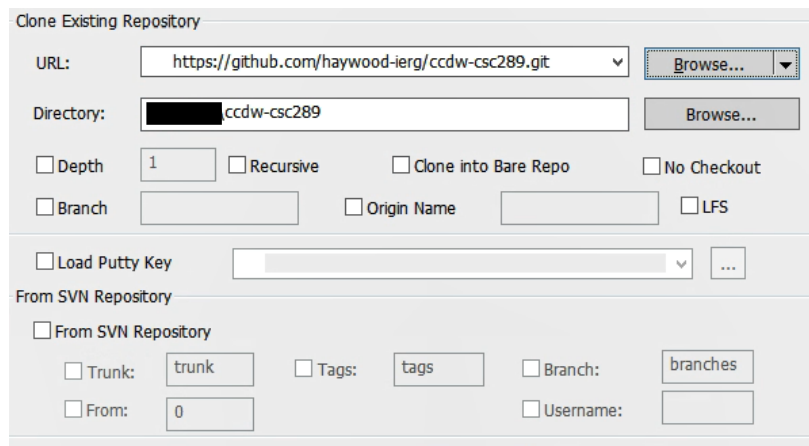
Clone Existing Repository

URL: https://github.com/haywood-ierg/ccdw-csc289.git Browse...

Directory: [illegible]\ccdw-csc289 Browse...

Depth 1 Recursive Clone into Bare Repo No Checkout

Branch Origin Name LFS

Load Putty Key ...

From SVN Repository

From SVN Repository

Trunk: trunk Tags: tags Branch: branches

From: 0 Username: